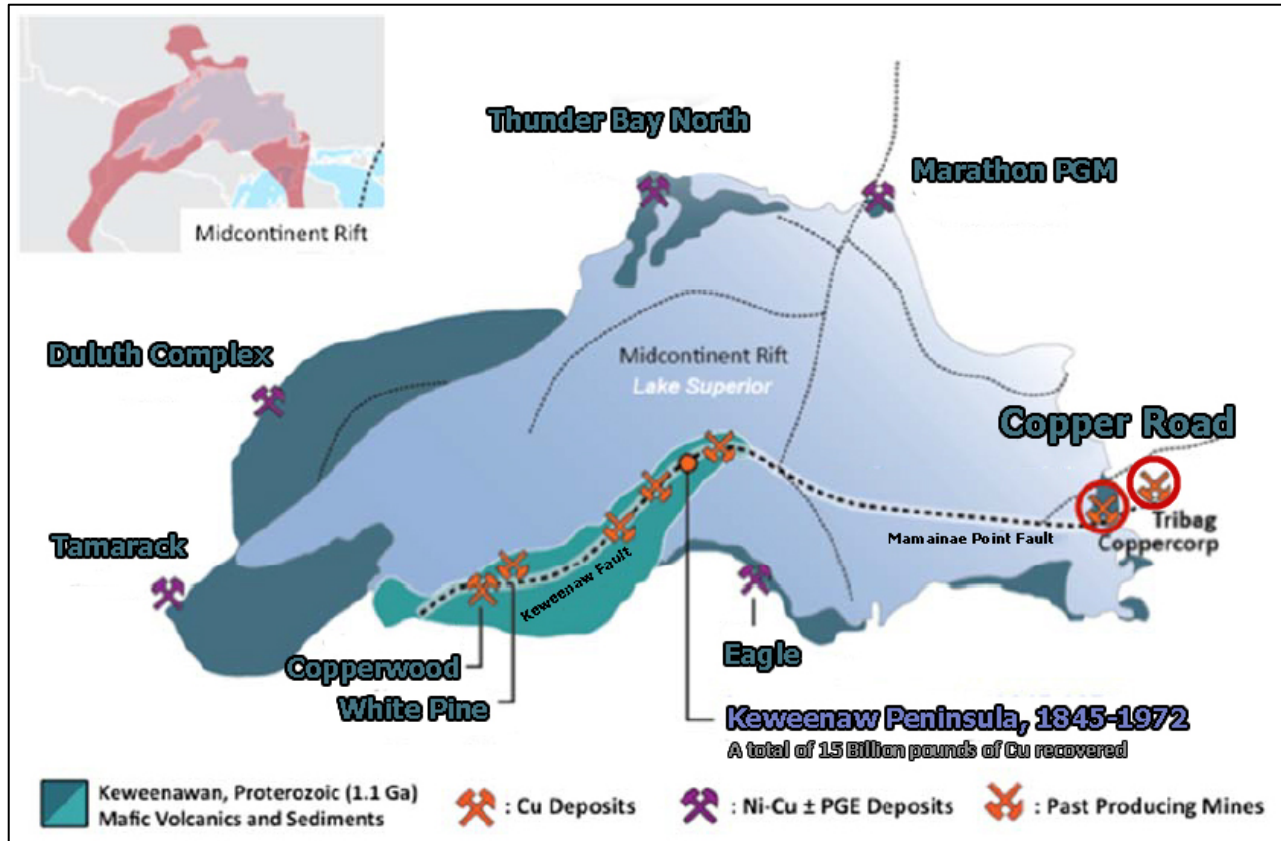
Midcontinent Rift

Thunder Bay North

Marathon PGM

Duluth Complex

Midcontinent Rift
Lake Superior

Copper Road

Tamarack

Mamainae Point Fault

Tribag
Coppercorp

Keweenaw Fault

Eagle

Copperwood

White Pine

Keweenaw Peninsula, 1845-1972
A total of 15 Billion pounds of Cu recovered

Keweenawan, Proterozoic (1.1 Ga) Mafic Volcanics and Sediments

: Cu Deposits

: Ni-Cu ± PGE Deposits

: Past Producing Mines